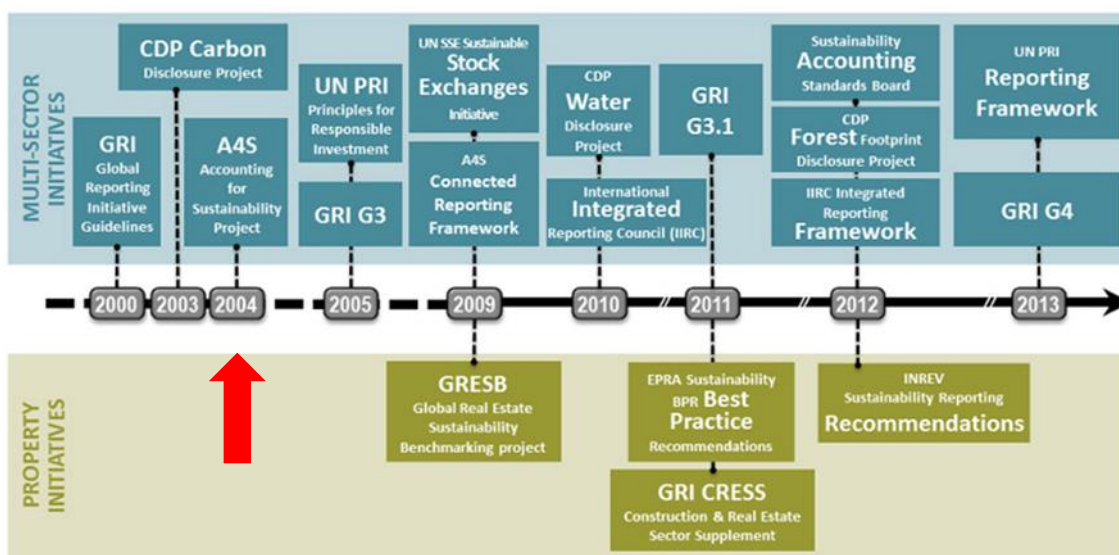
MULTI-SECTOR INITIATIVES

GRI Global Reporting Initiative Guidelines

CDP Carbon Disclosure Project

A4S Accounting for Sustainability Project

UN PRI Principles for Responsible Investment

GRI G3

UN SSE Sustainable Stock Exchanges Initiative

A4S Connected Reporting Framework

CDP Water Disclosure Project

International Integrated Reporting Council (IIRC)

GRI G3.1

Sustainability Accounting Standards Board

CDP Forest Footprint Disclosure Project

IIRC Integrated Reporting Framework

UN PRI Reporting Framework

GRI G4

2000 2003 2004 2005 2009 2010 2011 2012 2013

PROPERTY INITIATIVES

GRESB Global Real Estate Sustainability Benchmarking project

EPRA Sustainability BPR Best Practice Recommendations

GRI CRESS Construction & Real Estate Sector Supplement

INREV Sustainability Reporting Recommendations